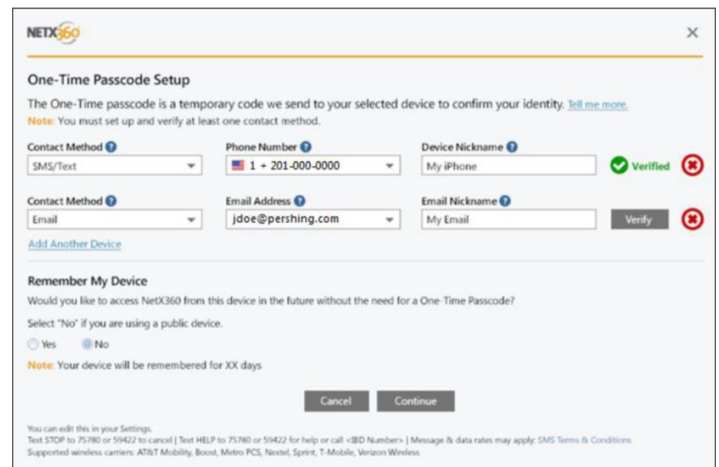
NETX360

×

One-Time Passcode Setup

The One-Time passcode is a temporary code we send to your selected device to confirm your identity. Tell me more.

Note: You must set up and verify at least one contact method.

| Contact Method | Phone Number | Device Nickname | |
|---|---|---|---|
| SMS/Text | 1 + 201-000-0000 | My iPhone | Verified |

| Contact Method | Email Address | Email Nickname | |
|---|---|---|---|
| Email | jdoe@pershing.com | My Email | Verify |

Add Another Device

Remember My Device

Would you like to access NetX360 from this device in the future without the need for a One-Time Passcode?

Select "No" if you are using a public device.

Yes No

Note: Your device will be remembered for XX days

Cancel Continue

You can edit this in your Settings.
Text STOP to 75780 or 59422 to cancel | Text HELP to 75780 or 59422 for help or call <IBD Number> | Message & data rates may apply. SMS Terms & Conditions
Supported wireless carriers: AT&T Mobility, Boost, Metro PCS, Nextel, Sprint, T-Mobile, Verizon Wireless